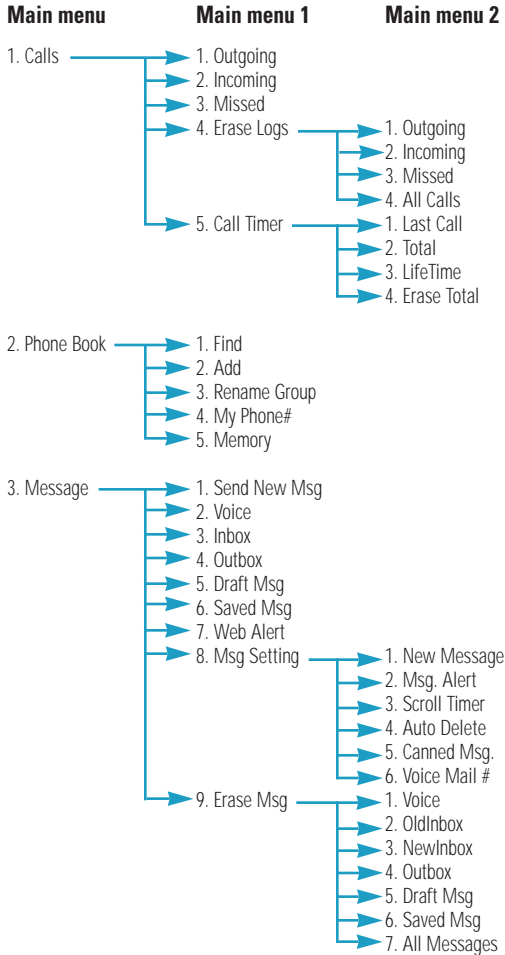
Main menu

Main menu 1

Main menu 2

1. Calls

1. Outgoing
2. Incoming
3. Missed
4. Erase Logs

1. Outgoing
2. Incoming
3. Missed
4. All Calls

5. Call Timer

1. Last Call
2. Total
3. LifeTime
4. Erase Total

2. Phone Book

1. Find
2. Add
3. Rename Group
4. My Phone#
5. Memory

3. Message

1. Send New Msg
2. Voice
3. Inbox
4. Outbox
5. Draft Msg
6. Saved Msg
7. Web Alert
8. Msg Setting

1. New Message
2. Msg. Alert
3. Scroll Timer
4. Auto Delete
5. Canned Msg.
6. Voice Mail #

9. Erase Msg

1. Voice
2. OldInbox
3. NewInbox
4. Outbox
5. Draft Msg
6. Saved Msg
7. All Messages